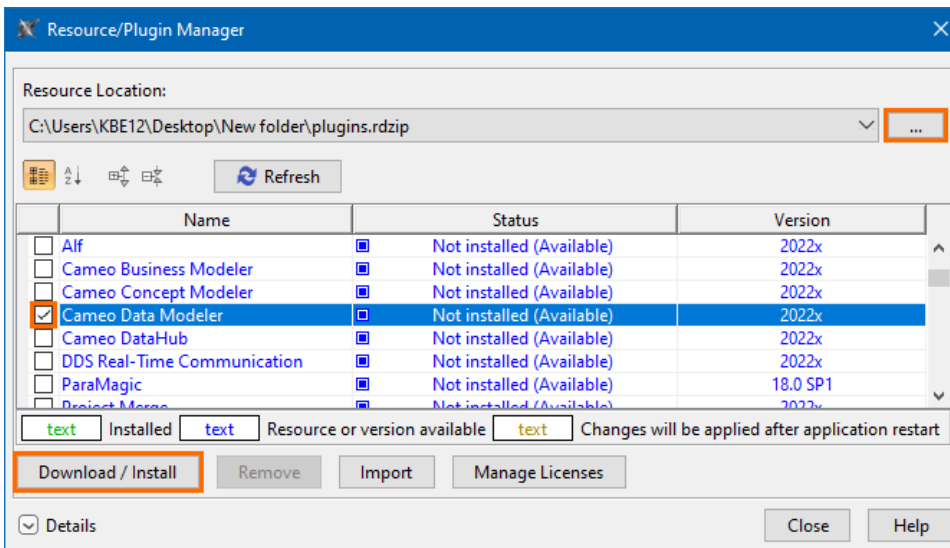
Resource/Plugin Manager

Resource Location:

C:\Users\KBE12\Desktop\New folder\plugins.rdzip

...

Refresh

| | Name | Status | Version |
|---|---|---|---|
| | Alf | Not installed (Available) | 2022x |
| | Cameo Business Modeler | Not installed (Available) | 2022x |
| | Cameo Concept Modeler | Not installed (Available) | 2022x |
| ✓ | Cameo Data Modeler | Not installed (Available) | 2022x |
| | Cameo DataHub | Not installed (Available) | 2022x |
| | DDS Real-Time Communication | Not installed (Available) | 2022x |
| | ParaMagic | Not installed (Available) | 18.0 SP1 |
| | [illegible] | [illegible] | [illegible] |

text Installed text Resource or version available text Changes will be applied after application restart

Download / Install Remove Import Manage Licenses

Details Close Help